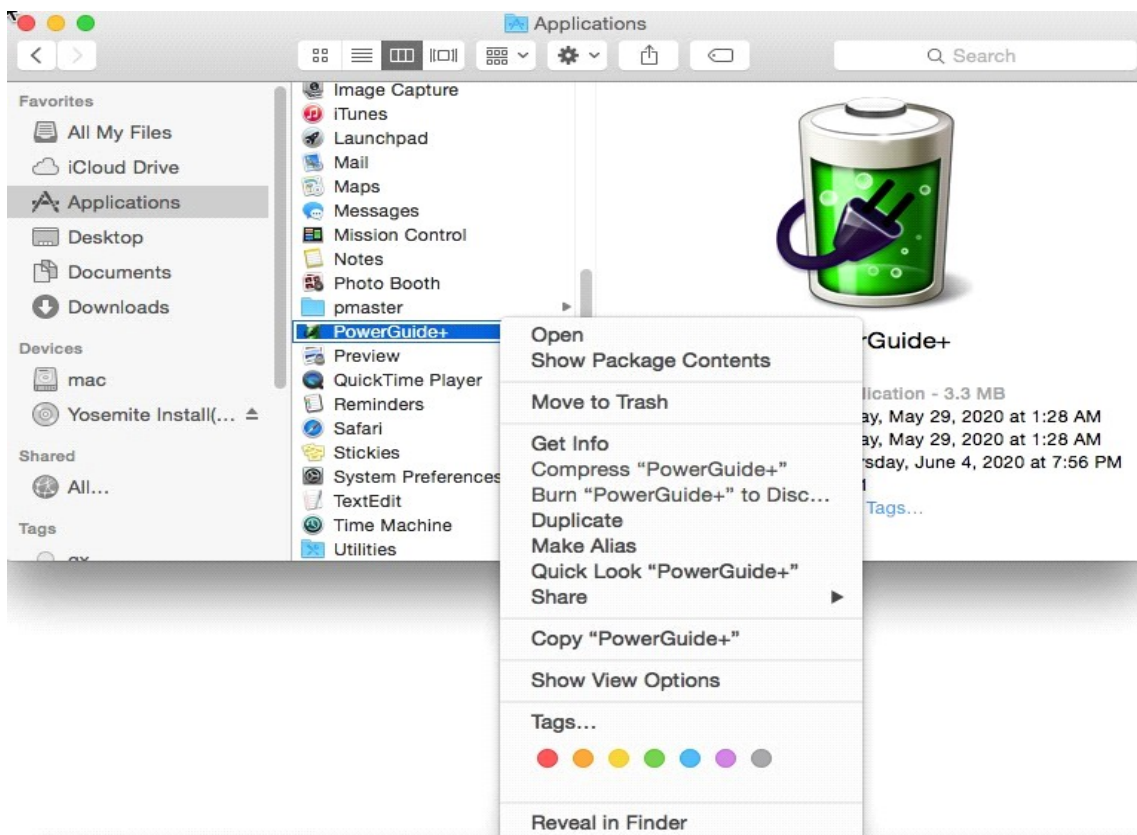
Applications

Search

Favorites
All My Files
iCloud Drive
Applications
Desktop
Documents
Downloads
Devices
mac
Yosemite Install(...
Shared
All...
Tags
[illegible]

Image Capture
iTunes
Launchpad
Mail
Maps
Messages
Mission Control
Notes
Photo Booth
pmaster
PowerGuide+
Preview
QuickTime Player
Reminders
Safari
Stickies
System Preferences
TextEdit
Time Machine
Utilities

rGuide+
lication - 3.3 MB
ay, May 29, 2020 at 1:28 AM
ay, May 29, 2020 at 1:28 AM
rsday, June 4, 2020 at 7:56 PM
Tags...

Open
Show Package Contents
Move to Trash
Get Info
Compress "PowerGuide+"
Burn "PowerGuide+" to Disc...
Duplicate
Make Alias
Quick Look "PowerGuide+"
Share
Copy "PowerGuide+"
Show View Options
Tags...
Reveal in Finder